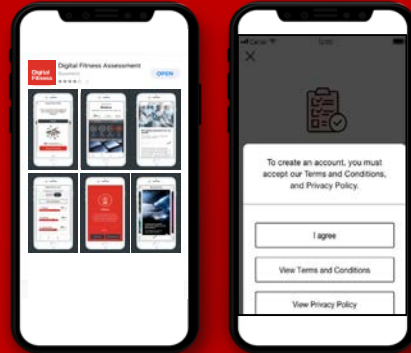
Digital Fitness

Digital Fitness Assessment

OPEN

Carrier

×

To create an account, you must accept our Terms and Conditions, and Privacy Policy.

I agree

View Terms and Conditions

View Privacy Policy